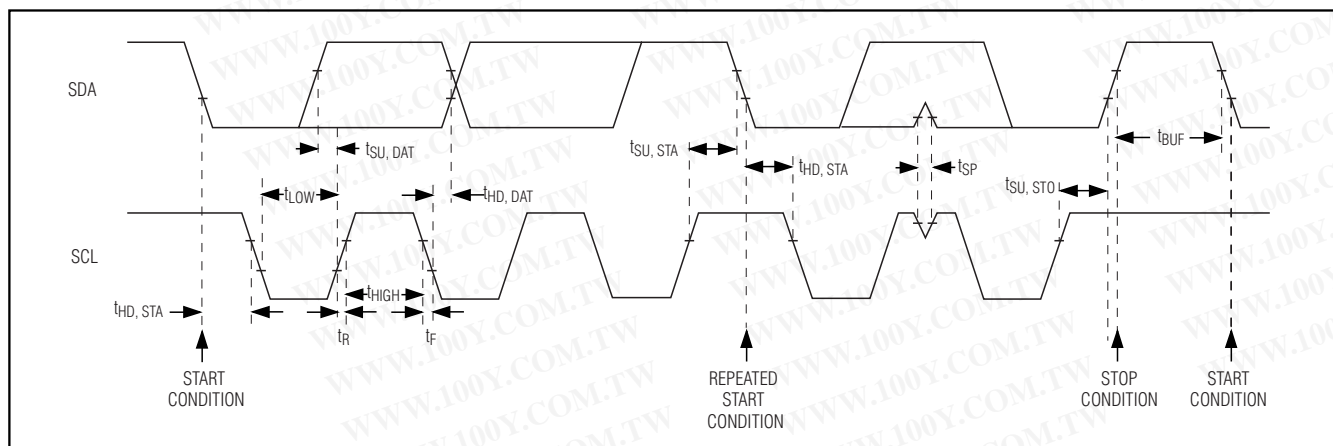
SDA

$t_{SU, DAT}$

$t_{SU, STA}$

$t_{HD, STA}$

$t_{SP}$

$t_{BUF}$

$t_{LOW}$

$t_{HD, DAT}$

$t_{SU, STO}$

SCL

$t_{HD, STA}$

$t_{HIGH}$

$t_R$

$t_F$

START CONDITION

REPEATED START CONDITION

STOP CONDITION

START CONDITION

WWW.100Y.COM.TW